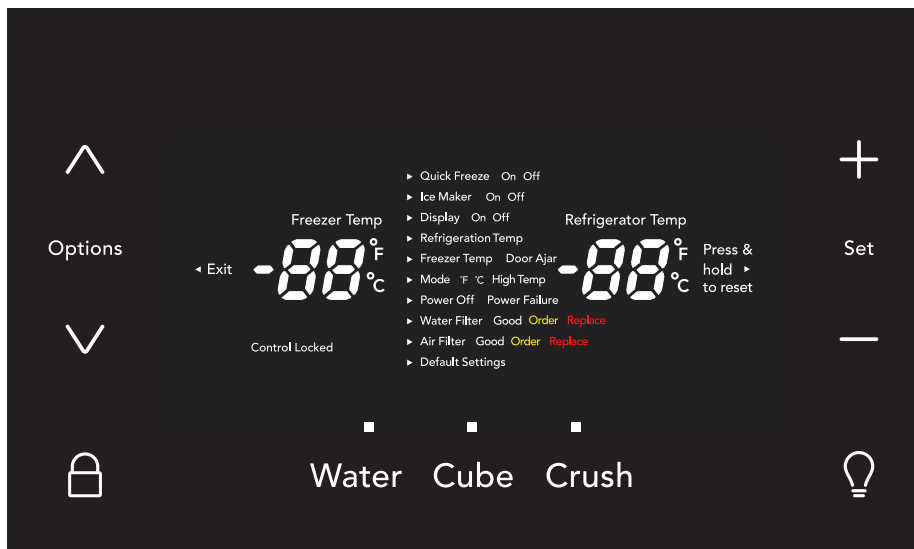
Options

◂ Exit

Freezer Temp

-88°F °C

Control Locked

▸ Quick Freeze On Off
▸ Ice Maker On Off
▸ Display On Off
▸ Refrigeration Temp
▸ Freezer Temp Door Ajar
▸ Mode °F °C High Temp
▸ Power Off Power Failure
▸ Water Filter Good Order Replace
▸ Air Filter Good Order Replace
▸ Default Settings

Refrigerator Temp

-88°F °C

Press & hold ▸ to reset

Set

Water Cube Crush